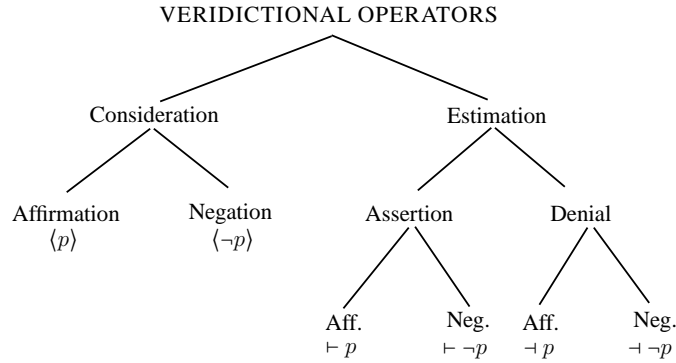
VERIDICTIONAL OPERATORS

Consideration

Estimation

Affirmation
$\langle p \rangle$

Negation
$\langle \neg p \rangle$

Assertion

Denial

Aff.
$\vdash p$

Neg.
$\vdash \neg p$

Aff.
$\dashv p$

Neg.
$\dashv \neg p$